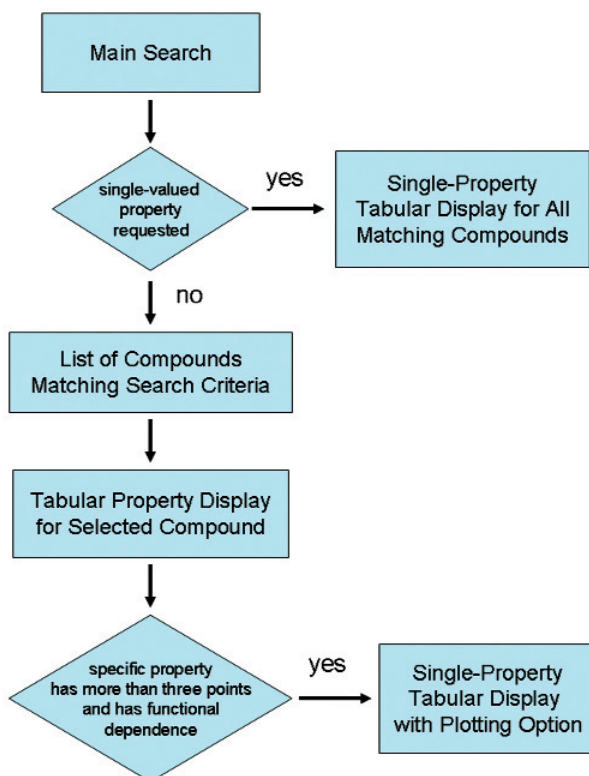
Main Search

single-valued property requested

yes

Single-Property Tabular Display for All Matching Compounds

no

List of Compounds Matching Search Criteria

Tabular Property Display for Selected Compound

specific property has more than three points and has functional dependence

yes

Single-Property Tabular Display with Plotting Option